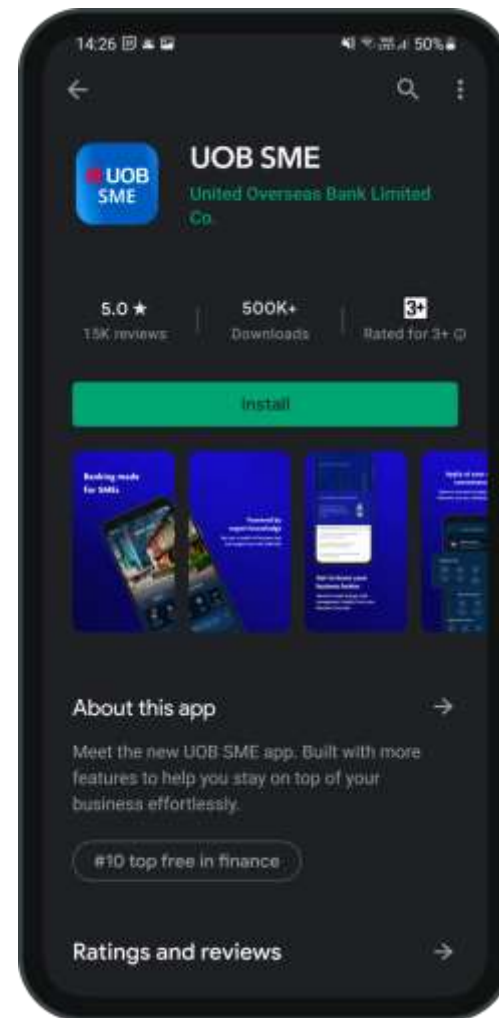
14:26

50%

UOB SME

UOB SME
United Overseas Bank Limited Co.

5.0 ★
15K reviews

500K+
Downloads

3+
Rated for 3+ ⓘ

Install

Banking made for SMEs

Powered by expert knowledge

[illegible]

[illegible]

About this app

Meet the new UOB SME app. Built with more features to help you stay on top of your business effortlessly.

#10 top free in finance

Ratings and reviews